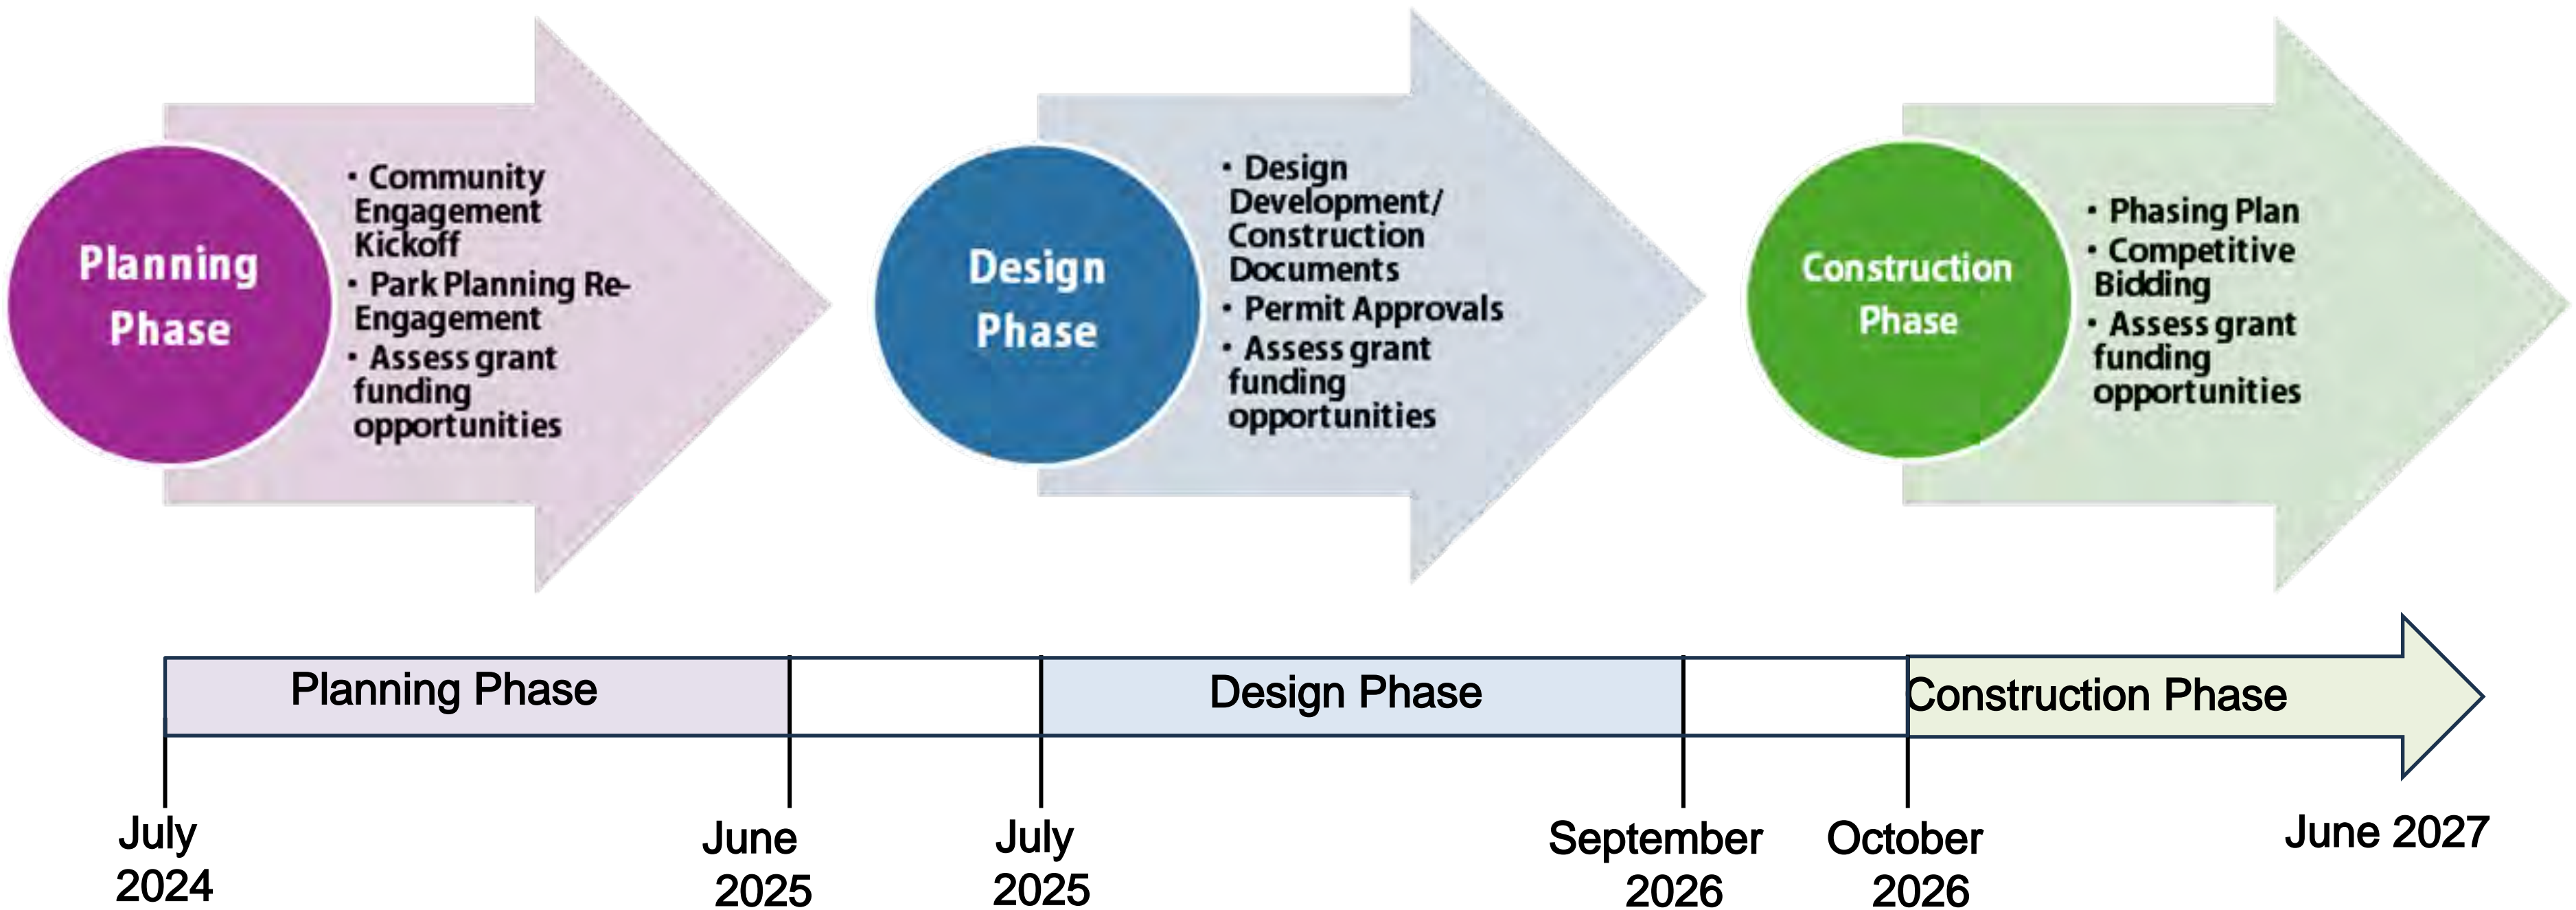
Planning Phase

• Community Engagement Kickoff
• Park Planning Re-Engagement
• Assess grant funding opportunities

Design Phase

• Design Development/ Construction Documents
• Permit Approvals
• Assess grant funding opportunities

Construction Phase

• Phasing Plan
• Competitive Bidding
• Assess grant funding opportunities

Planning Phase

Design Phase

Construction Phase

July 2024

June 2025

July 2025

September 2026

October 2026

June 2027